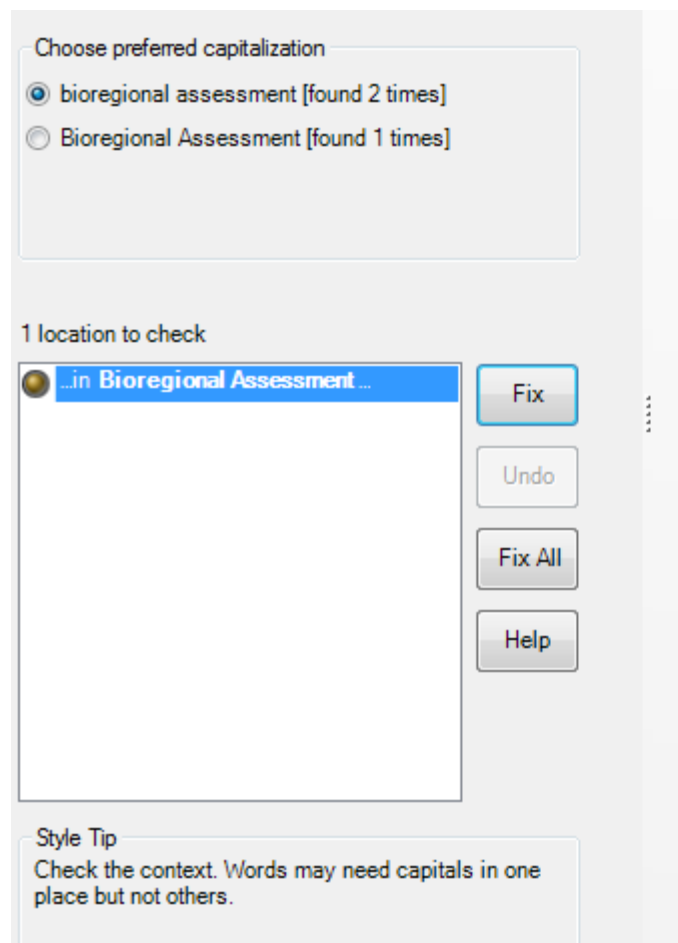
Choose preferred capitalization

bioregional assessment [found 2 times]

Bioregional Assessment [found 1 times]

1 location to check

...in **Bioregional Assessment** ...

Fix

Undo

Fix All

Help

Style Tip

Check the context. Words may need capitals in one place but not others.